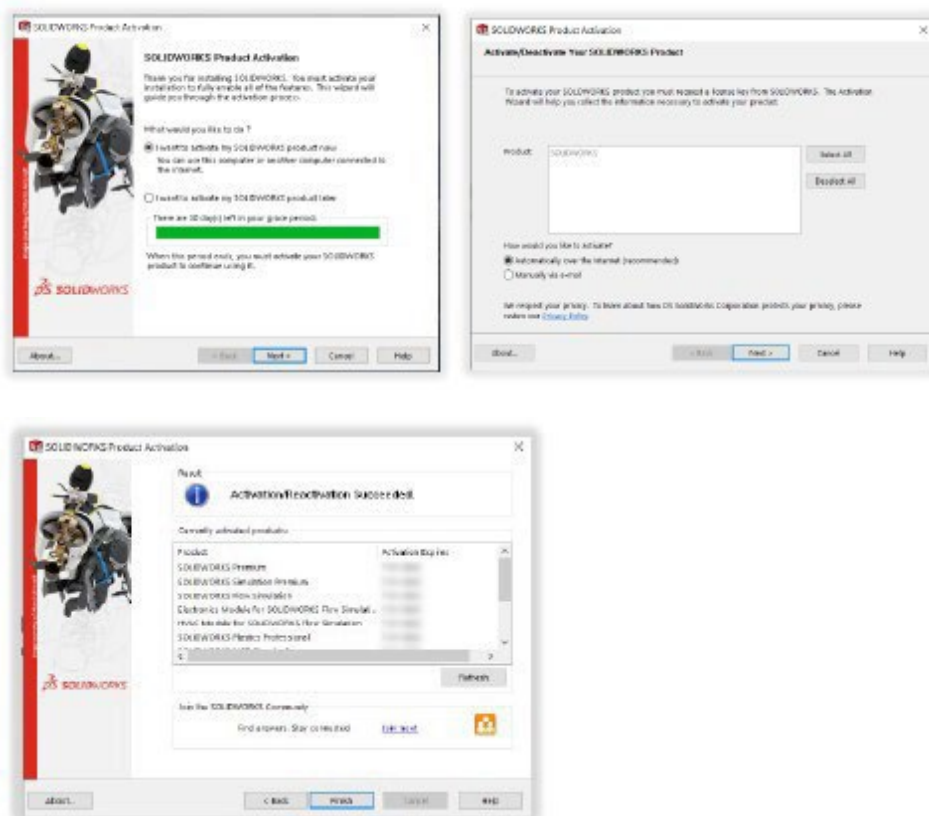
SOLIDWORKS Product Activation

SOLIDWORKS Product Activation

Thank you for installing SOLIDWORKS. You must activate your installation to fully enable all of the features. This wizard will guide you through the activation process.

What would you like to do ?

I want to activate my SOLIDWORKS product now
You can use this computer or another computer connected to the internet.

I want to activate my SOLIDWORKS product later

There are 30 day(s) left in your grace period.

When this period ends, you must activate your SOLIDWORKS product to continue using it.

SOLIDWORKS

About... < Back Next > Cancel Help

SOLIDWORKS Product Activation

Activate/Deactivate Your SOLIDWORKS Product

To activate your SOLIDWORKS product you must request a license key from SOLIDWORKS. The Activation Wizard will help you collect the information necessary to activate your product.

Product: SOLIDWORKS

Select All

Deselect All

How would you like to activate?

Automatically over the Internet (recommended)

Manually via e-mail

We respect your privacy. To learn about how DS SolidWorks Corporation protects your privacy, please review our Privacy Policy.

About... < Back Next > Cancel Help

SOLIDWORKS Product Activation

Result

Activation/Reactivation Succeeded.

Currently activated products

| Product | Activation Expires |
|---|---|
| SOLIDWORKS Premium | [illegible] |
| SOLIDWORKS Simulation Premium | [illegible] |
| SOLIDWORKS Flow Simulation | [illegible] |
| Electronics Module for SOLIDWORKS Flow Simulat... | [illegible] |
| HVAC Module for SOLIDWORKS Flow Simulation | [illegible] |
| SOLIDWORKS Plastics Professional | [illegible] |

Refresh

Join the SOLIDWORKS Community

Find answers. Stay connected. Get here!

SOLIDWORKS

About... < Back Finish Cancel Help